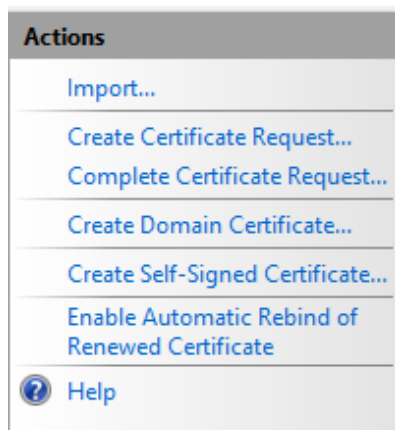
Actions

Import...

Create Certificate Request...
Complete Certificate Request...

Create Domain Certificate...

Create Self-Signed Certificate...

Enable Automatic Rebind of Renewed Certificate

Help